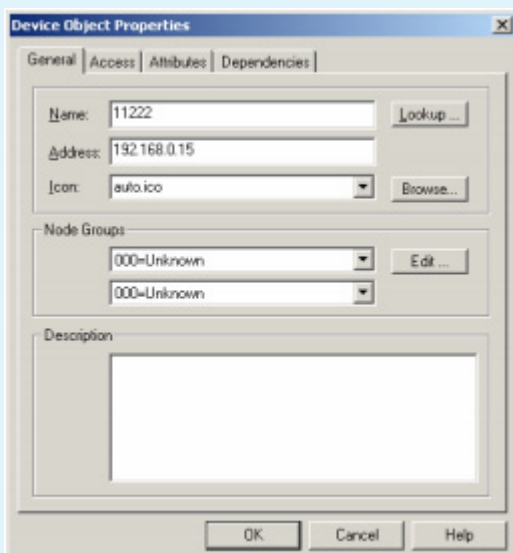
Device Object Properties

General | Access | Attributes | Dependencies

Name: 11222
Lookup ...
Address: 192.168.0.15
Icon: auto.ico
Browse...

Node Groups
000=Unknown
Edit ...
000=Unknown

Description

OK
Cancel
Help